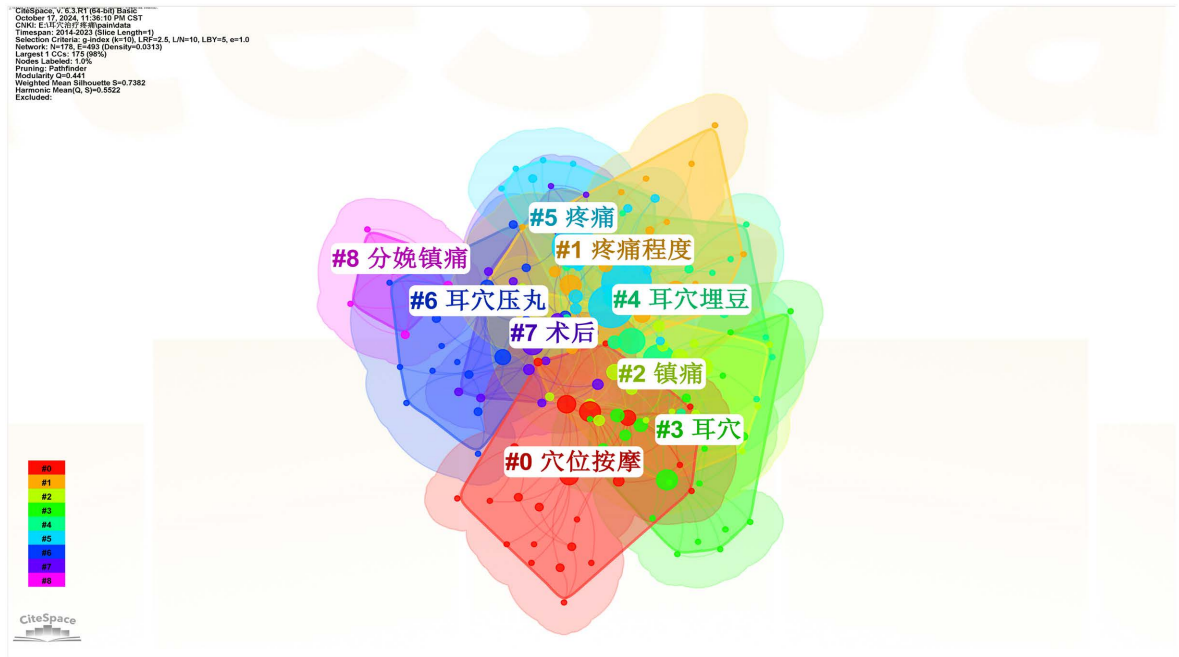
CiteSpace, v. 6.3.R1 (64-bit) Basic
October 17, 2024, 11:36:10 PM CST
CNKI: E:\耳穴治疗疼痛\pain\data
Timespan: 2014-2023 (Slice Length=1)
Selection Criteria: g-index (k=10), LRF=2.5, L/N=10, LBY=5, e=1.0
Network: N=178, E=493 (Density=0.0313)
Largest 1 CCs: 175 (98%)
Nodes Labeled: 1.0%
Pruning: Pathfinder
Modularity Q=0.441
Weighted Mean Silhouette S=0.7382
Harmonic Mean(Q, S)=0.5522
Excluded:

#5 疼痛
#1 疼痛程度
#8 分娩镇痛
#6 耳穴压丸
#4 耳穴埋豆
#7 术后
#2 镇痛
#3 耳穴
#0 穴位按摩

#0
#1
#2
#3
#4
#5
#6
#7
#8

CiteSpace